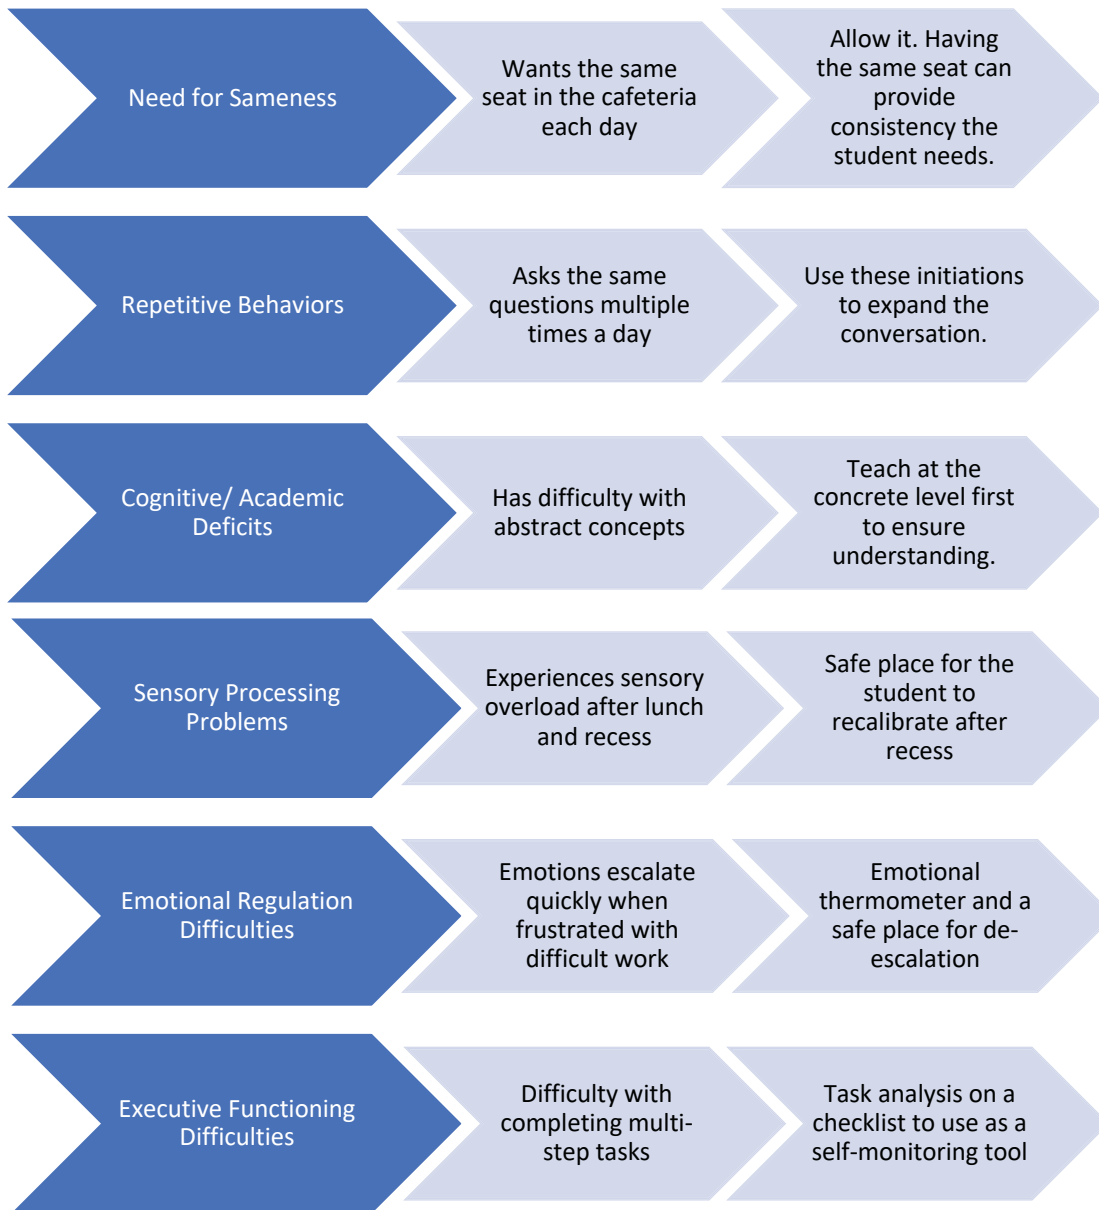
Need for Sameness

Wants the same seat in the cafeteria each day

Allow it. Having the same seat can provide consistency the student needs.

Repetitive Behaviors

Asks the same questions multiple times a day

Use these initiations to expand the conversation.

Cognitive/ Academic Deficits

Has difficulty with abstract concepts

Teach at the concrete level first to ensure understanding.

Sensory Processing Problems

Experiences sensory overload after lunch and recess

Safe place for the student to recalibrate after recess

Emotional Regulation Difficulties

Emotions escalate quickly when frustrated with difficult work

Emotional thermometer and a safe place for de-escalation

Executive Functioning Difficulties

Difficulty with completing multi-step tasks

Task analysis on a checklist to use as a self-monitoring tool